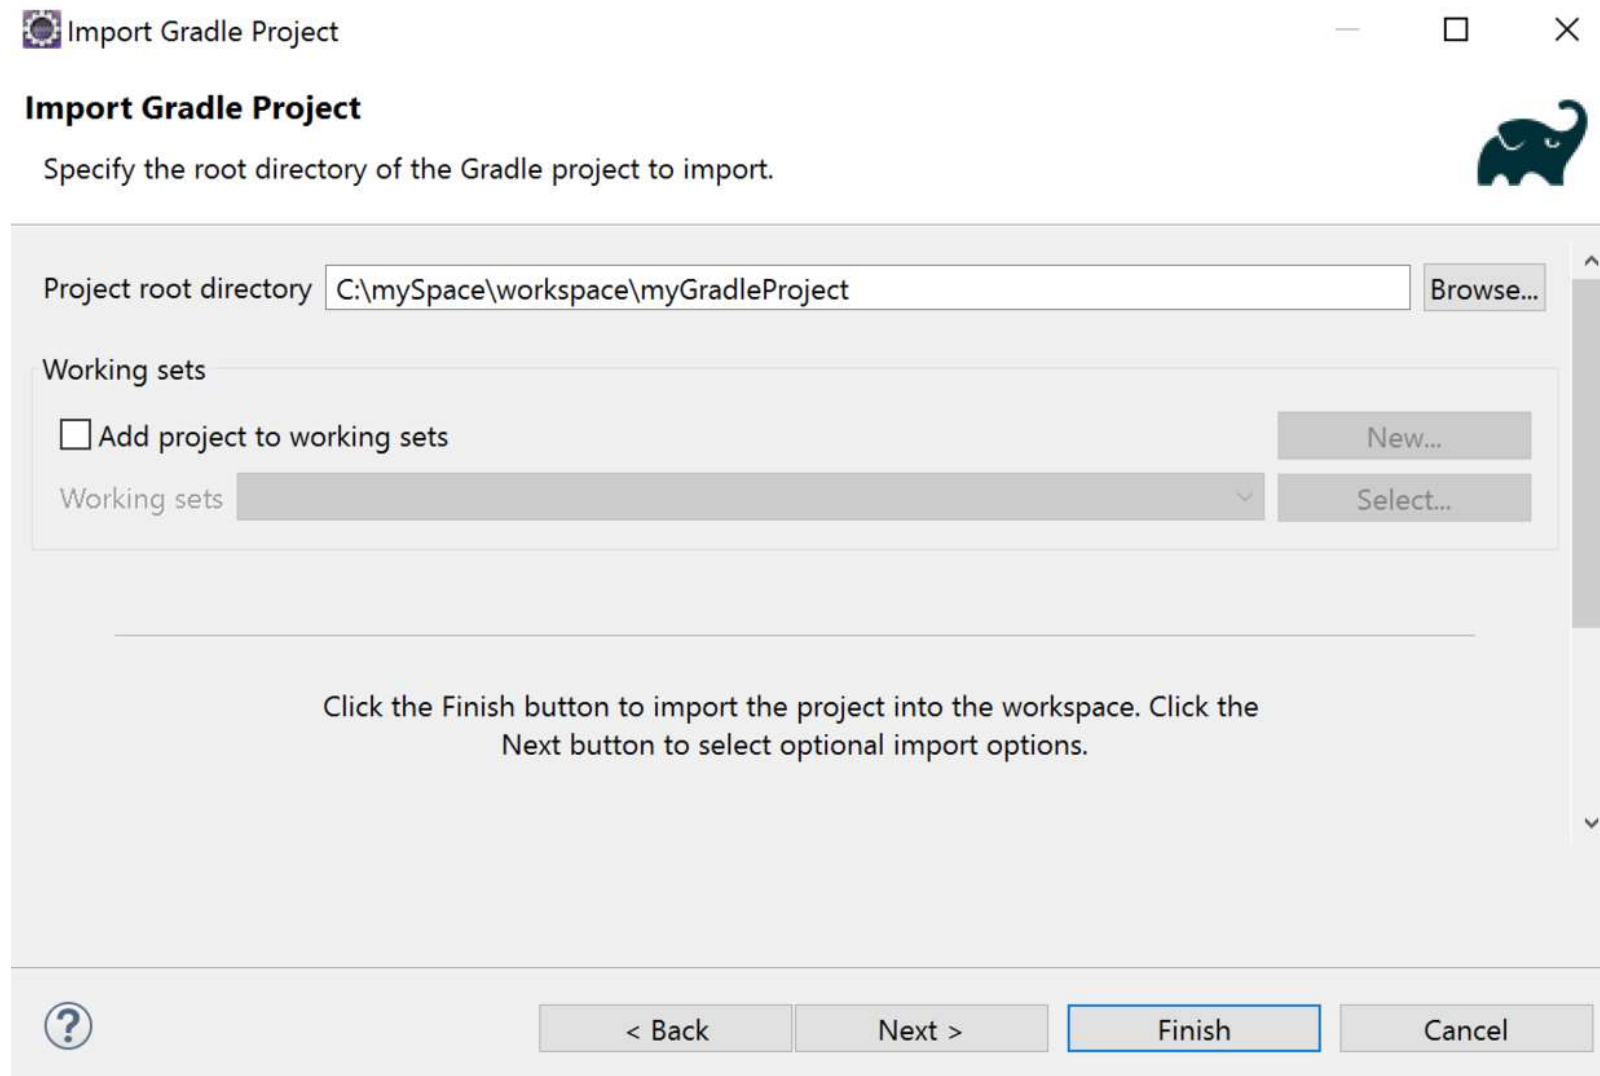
Import Gradle Project

Import Gradle Project

Specify the root directory of the Gradle project to import.

Project root directory C:\mySpace\workspace\myGradleProject Browse...

Working sets

Add project to working sets New...

Working sets Select...

Click the Finish button to import the project into the workspace. Click the Next button to select optional import options.

?

< Back Next > Finish Cancel